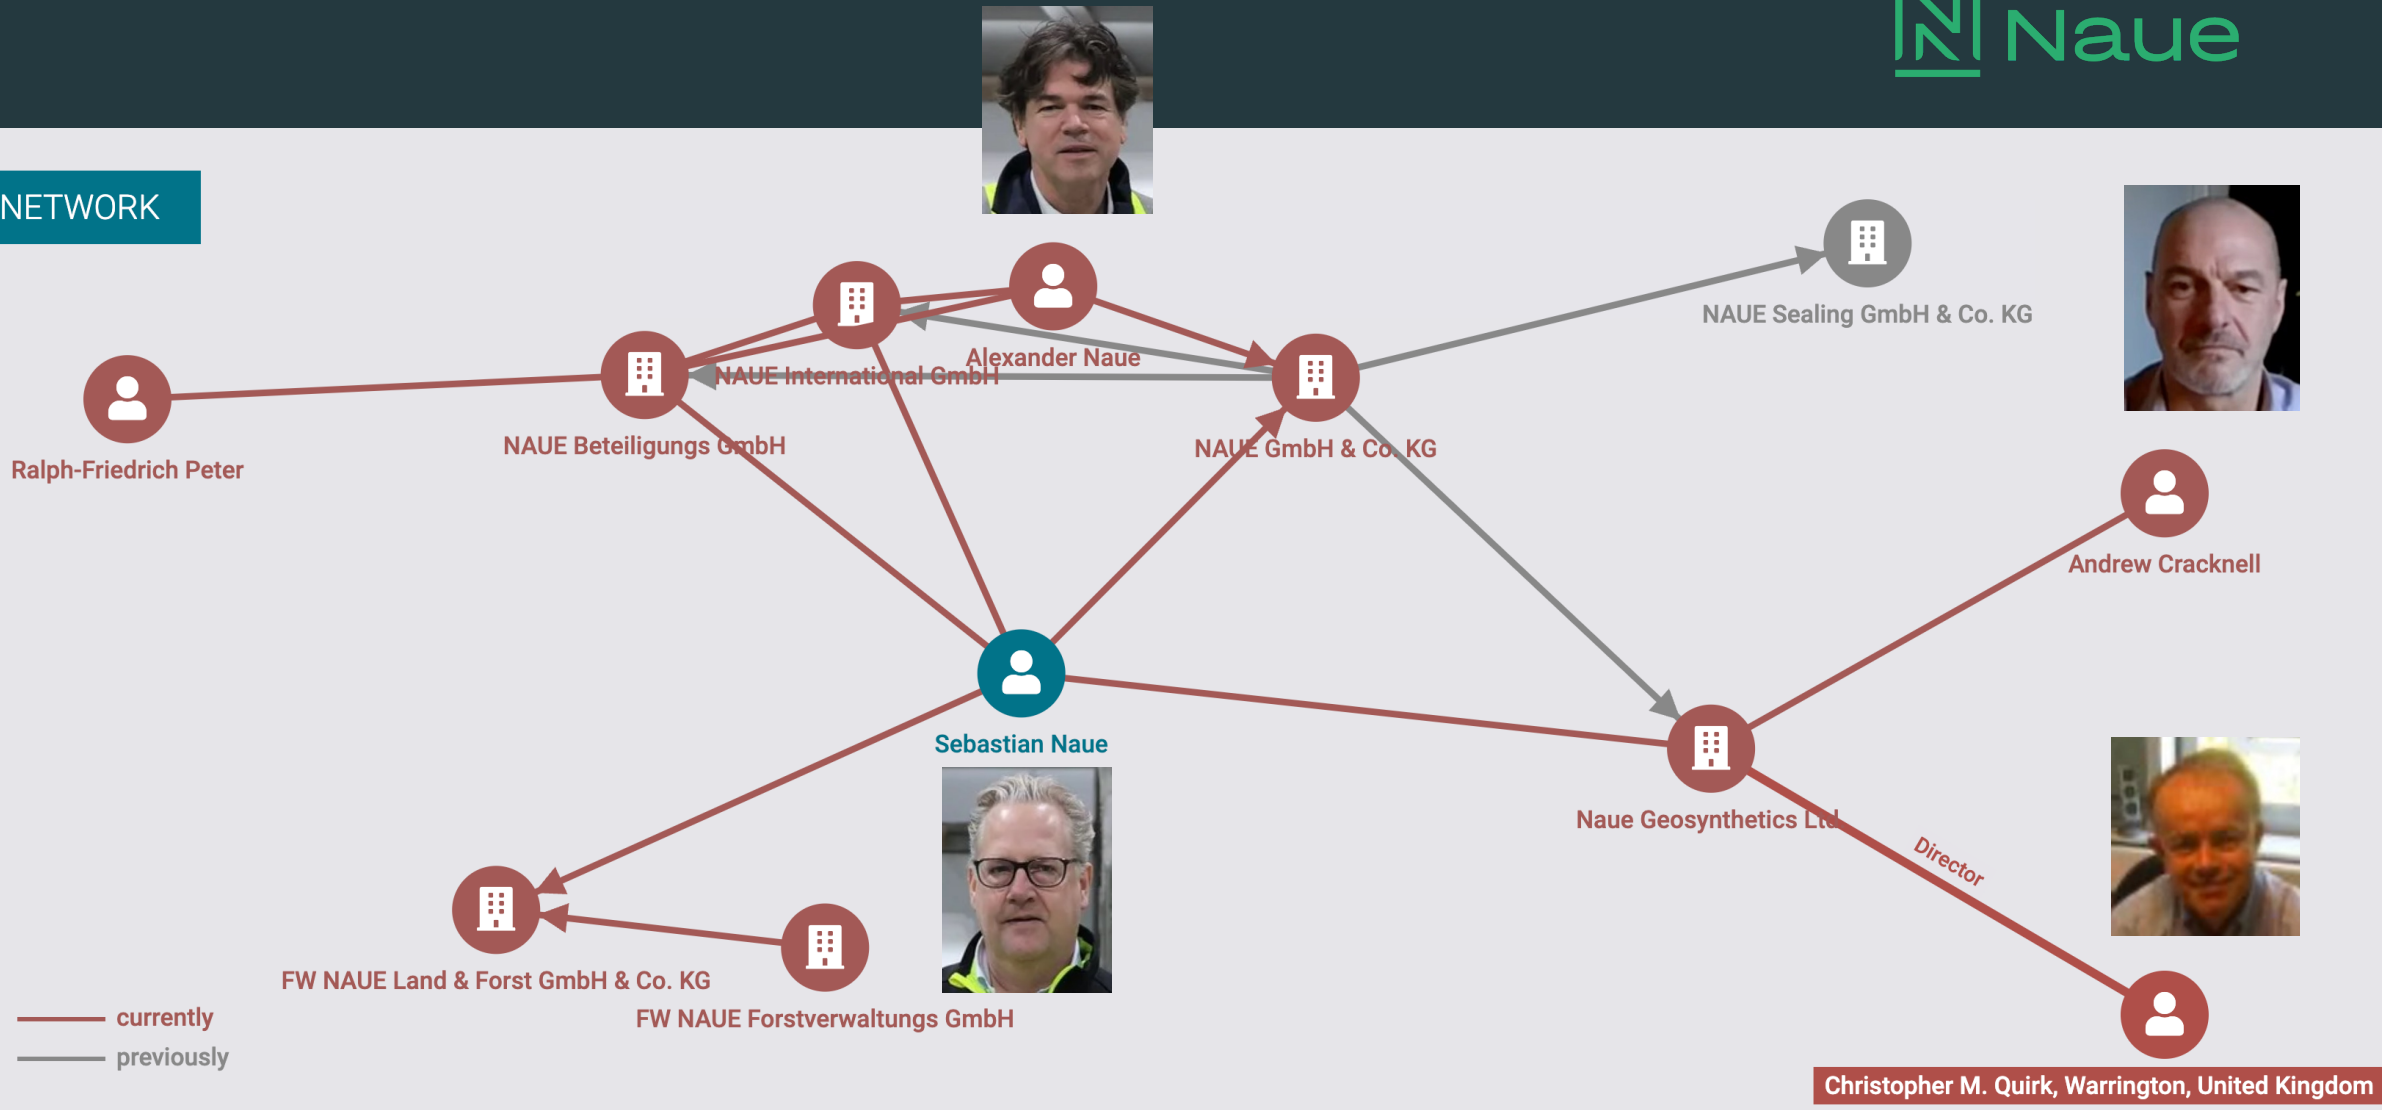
Naue

NETWORK

Alexander Naue

NAUE Sealing GmbH & Co. KG

NAUE International GmbH

Ralph-Friedrich Peter

NAUE Beteiligungs GmbH

NAUE GmbH & Co. KG

Andrew Cracknell

Sebastian Naue

Naue Geosynthetics Ltd

Director

FW NAUE Land & Forst GmbH & Co. KG

FW NAUE Forstverwaltungs GmbH

currently

previously

Christopher M. Quirk, Warrington, United Kingdom